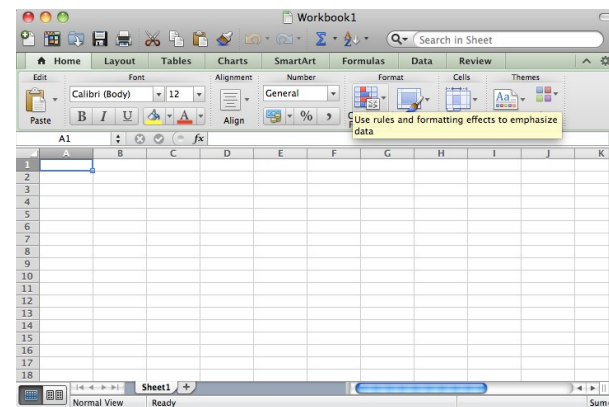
Workbook1

Search in Sheet

Home Layout Tables Charts SmartArt Formulas Data Review

Edit Font Alignment Number Format Cells Themes

Paste Calibri (Body) 12 B I U A Align General % , Aa

Use rules and formatting effects to emphasize data

A1 fx

| | A | B | C | D | E | F | G | H | I | J | K |
|---|---|---|---|---|---|---|---|---|---|---|---|
| 1 | | | | | | | | | | | |
| 2 | | | | | | | | | | | |
| 3 | | | | | | | | | | | |
| 4 | | | | | | | | | | | |
| 5 | | | | | | | | | | | |
| 6 | | | | | | | | | | | |
| 7 | | | | | | | | | | | |
| 8 | | | | | | | | | | | |
| 9 | | | | | | | | | | | |
| 10 | | | | | | | | | | | |
| 11 | | | | | | | | | | | |
| 12 | | | | | | | | | | | |
| 13 | | | | | | | | | | | |
| 14 | | | | | | | | | | | |
| 15 | | | | | | | | | | | |
| 16 | | | | | | | | | | | |
| 17 | | | | | | | | | | | |
| 18 | | | | | | | | | | | |

Sheet1 +

Normal View Ready Sum